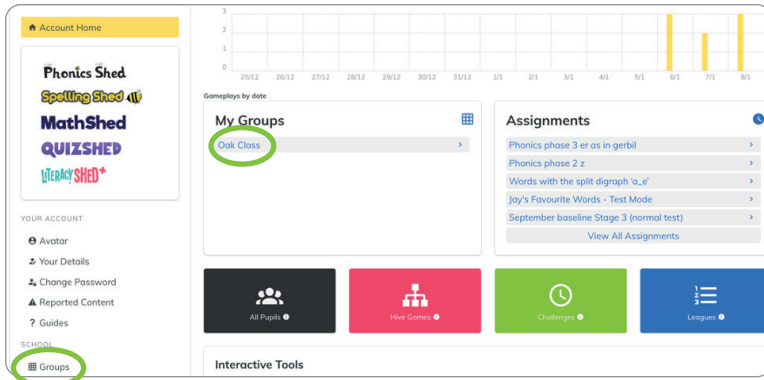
Account Home

Phonics Shed
Spelling Shed
MathShed
QUIZSHED
LITERACY SHED+

YOUR ACCOUNT
Avatar
Your Details
Change Password
Reported Content
? Guides

SCHOOL
Groups

3
2
1
0
25/12 26/12 27/12 28/12 29/12 30/12 31/12 1/1 2/1 3/1 4/1 5/1 6/1 7/1 8/1

Gameplays by date

My Groups
Oak Class

Assignments
Phonics phase 3 er as in gerbil
Phonics phase 2 z
Words with the split digraph 'a_e'
Jay's Favourite Words - Test Mode
September baseline Stage 3 (normal test)
View All Assignments

All Pupils
Hive Games
Challenges
Leagues

Interactive Tools